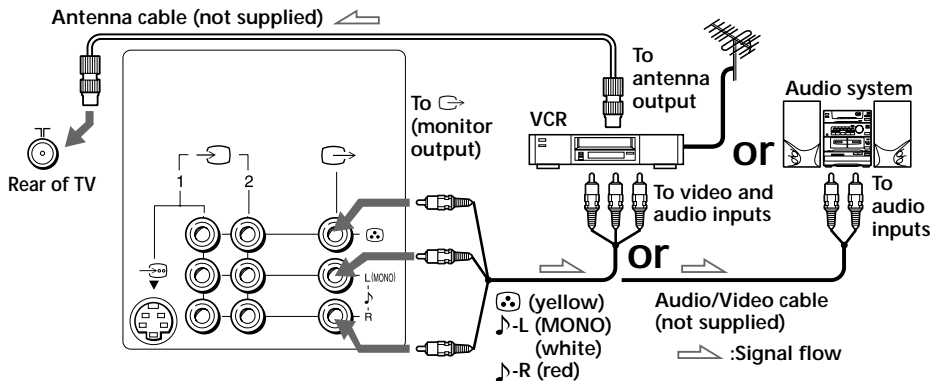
Antenna cable (not supplied)

To antenna output

Audio system

To ⇨ (monitor output)

VCR

or

Rear of TV

1 2

To video and audio inputs

To audio inputs

or

L (MONO)
♪
R

(yellow)
♪-L (MONO)
(white)
♪-R (red)

Audio/Video cable (not supplied)

:Signal flow